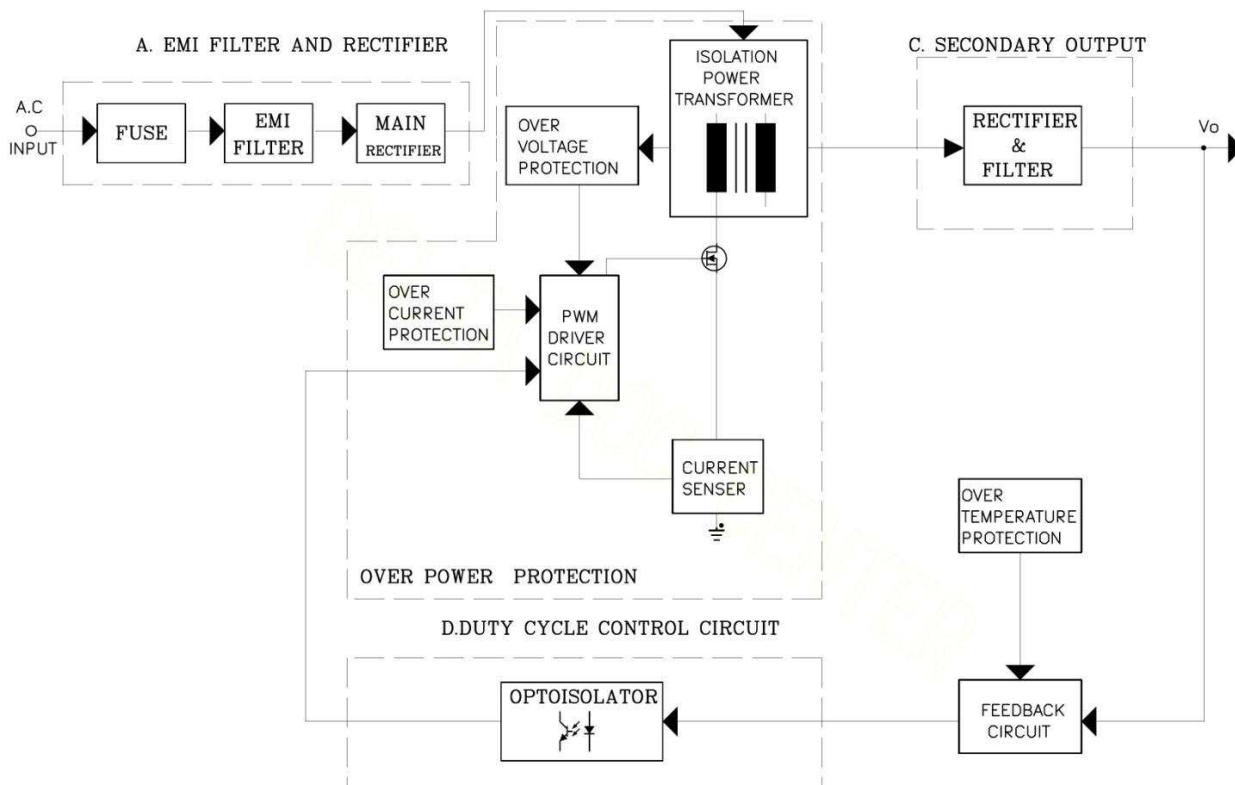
A. EMI FILTER AND RECTIFIER

A.C INPUT

FUSE

EMI FILTER

MAIN RECTIFIER

ISOLATION POWER TRANSFORMER

OVER VOLTAGE PROTECTION

C. SECONDARY OUTPUT

RECTIFIER & FILTER

Vo

OVER CURRENT PROTECTION

PWM DRIVER CIRCUIT

CURRENT SENSER

OVER TEMPERATURE PROTECTION

OVER POWER PROTECTION

D.DUTY CYCLE CONTROL CIRCUIT

OPTOISOLATOR

FEEDBACK CIRCUIT